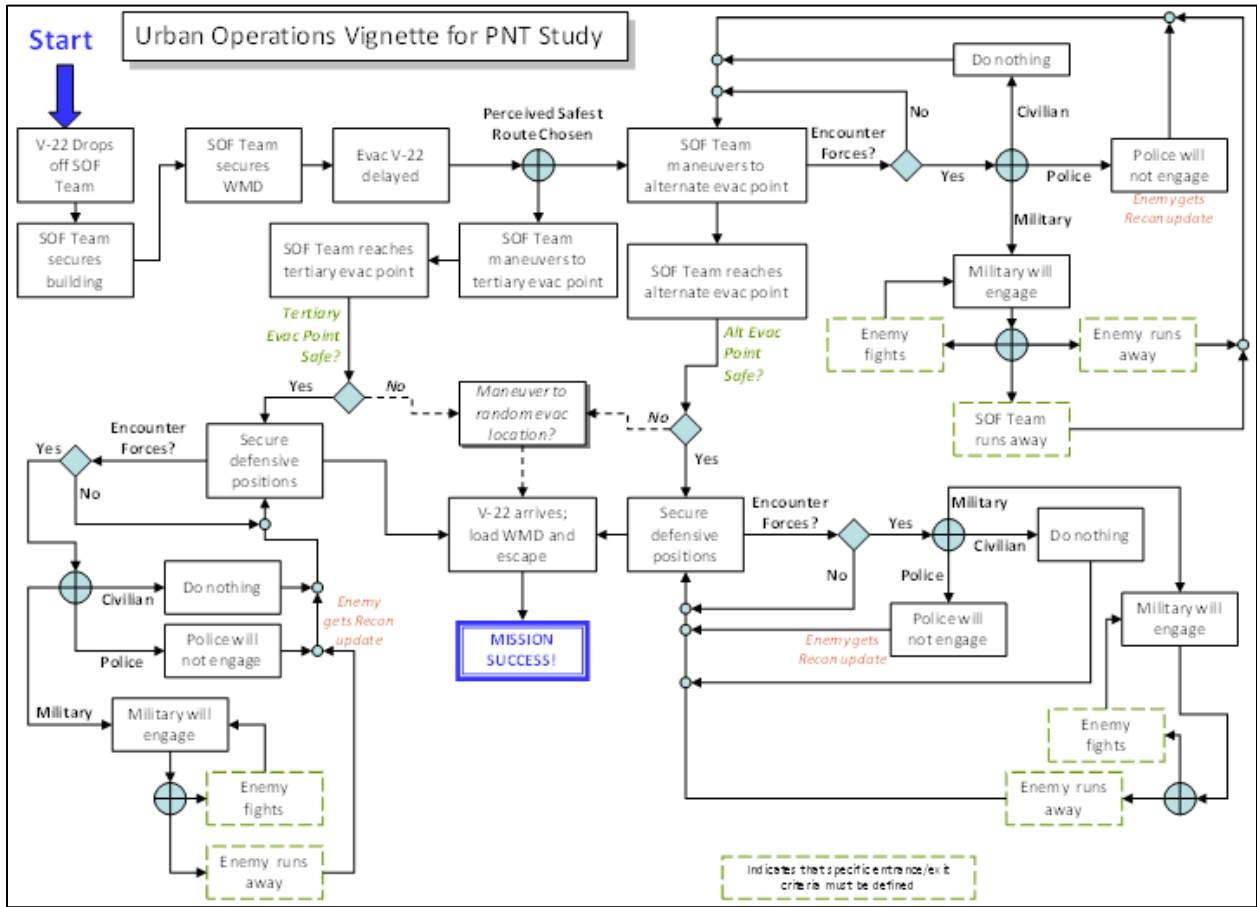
Start

Urban Operations Vignette for PNT Study

V-22 Drops off SOF Team

SOF Team secures building

SOF Team secures WMD

Evac V-22 delayed

Perceived Safest Route Chosen

SOF Team maneuvers to alternate evac point

Encounter Forces?

No

Yes

Do nothing

Civilian

Police

Police will not engage

Enemy gets Recon update

Military

Military will engage

Enemy fights

Enemy runs away

SOF Team runs away

SOF Team maneuvers to tertiary evac point

SOF Team reaches tertiary evac point

SOF Team reaches alternate evac point

Tertiary Evac Point Safe?

Alt Evac Point Safe?

Yes

No

Maneuver to random evac location?

No

Yes

Encounter Forces?

Yes

Secure defensive positions

No

Do nothing

Civilian

Police will not engage

Police

Enemy gets Recon update

Military

Military will engage

Enemy fights

Enemy runs away

V-22 arrives; load WMD and escape

MISSION SUCCESS!

Secure defensive positions

Encounter Forces?

Yes

No

Military

Civilian

Do nothing

Police

Police will not engage

Enemy gets Recon update

Military will engage

Enemy fights

Enemy runs away

Indicates that specific entrance/exit criteria must be defined